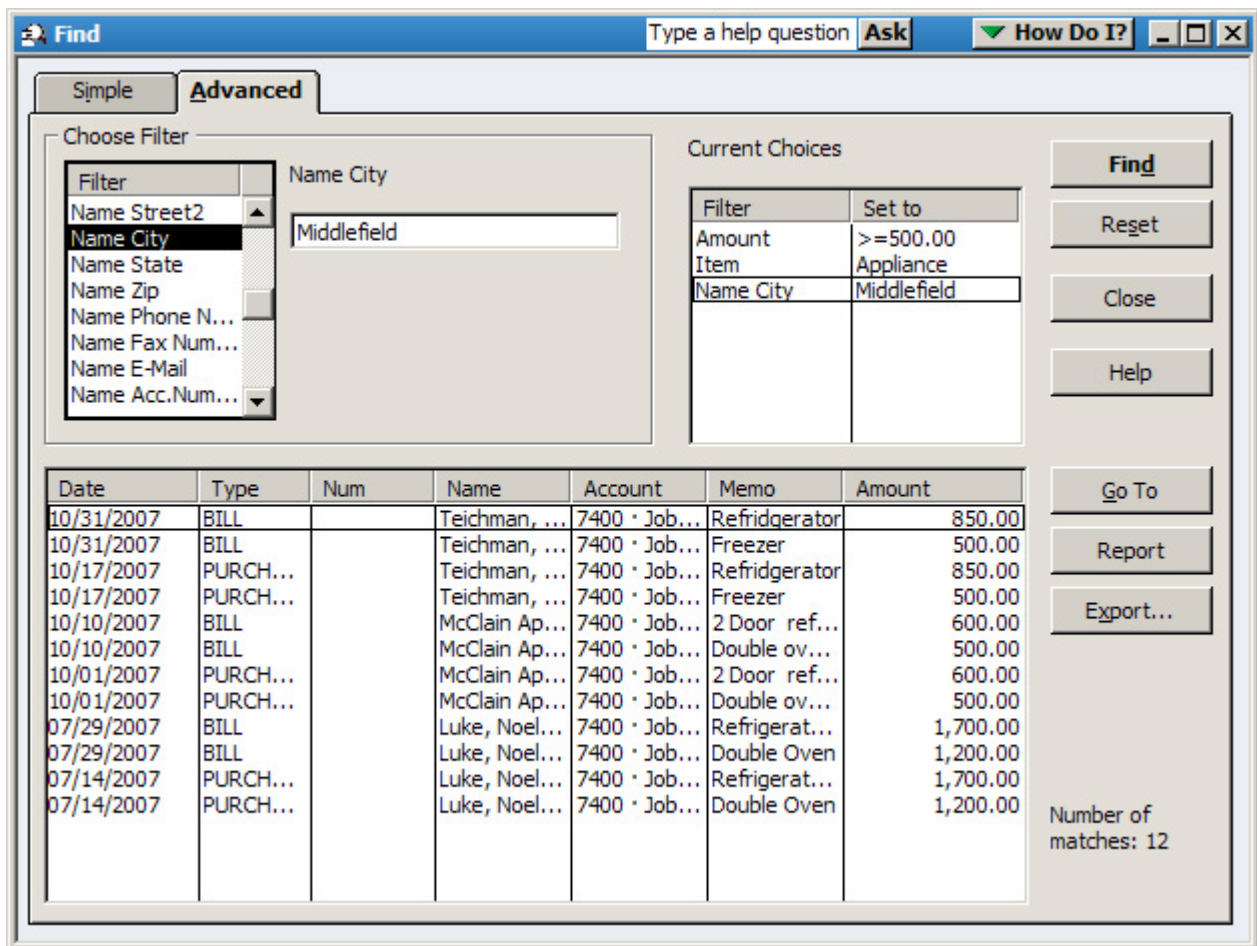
Find

Type a help question Ask

How Do I?

Simple Advanced

Choose Filter

| Filter |
|---|
| Name Street2 |
| Name City |
| Name State |
| Name Zip |
| Name Phone N... |
| Name Fax Num... |
| Name E-Mail |
| Name Acc.Num... |

Name City

Middlefield

Current Choices

| Filter | Set to |
|---|---|
| Amount | >=500.00 |
| Item | Appliance |
| Name City | Middlefield |

Find

Reset

Close

Help

| Date | Type | Num | Name | Account | Memo | Amount |
|---|---|---|---|---|---|---|
| 10/31/2007 | BILL | | Teichman, ... | 7400 · Job... | Refridgerator | 850.00 |
| 10/31/2007 | BILL | | Teichman, ... | 7400 · Job... | Freezer | 500.00 |
| 10/17/2007 | PURCH... | | Teichman, ... | 7400 · Job... | Refridgerator | 850.00 |
| 10/17/2007 | PURCH... | | Teichman, ... | 7400 · Job... | Freezer | 500.00 |
| 10/10/2007 | BILL | | McClain Ap... | 7400 · Job... | 2 Door ref... | 600.00 |
| 10/10/2007 | BILL | | McClain Ap... | 7400 · Job... | Double ov... | 500.00 |
| 10/01/2007 | PURCH... | | McClain Ap... | 7400 · Job... | 2 Door ref... | 600.00 |
| 10/01/2007 | PURCH... | | McClain Ap... | 7400 · Job... | Double ov... | 500.00 |
| 07/29/2007 | BILL | | Luke, Noel... | 7400 · Job... | Refrigerat... | 1,700.00 |
| 07/29/2007 | BILL | | Luke, Noel... | 7400 · Job... | Double Oven | 1,200.00 |
| 07/14/2007 | PURCH... | | Luke, Noel... | 7400 · Job... | Refrigerat... | 1,700.00 |
| 07/14/2007 | PURCH... | | Luke, Noel... | 7400 · Job... | Double Oven | 1,200.00 |

Go To

Report

Export...

Number of matches: 12